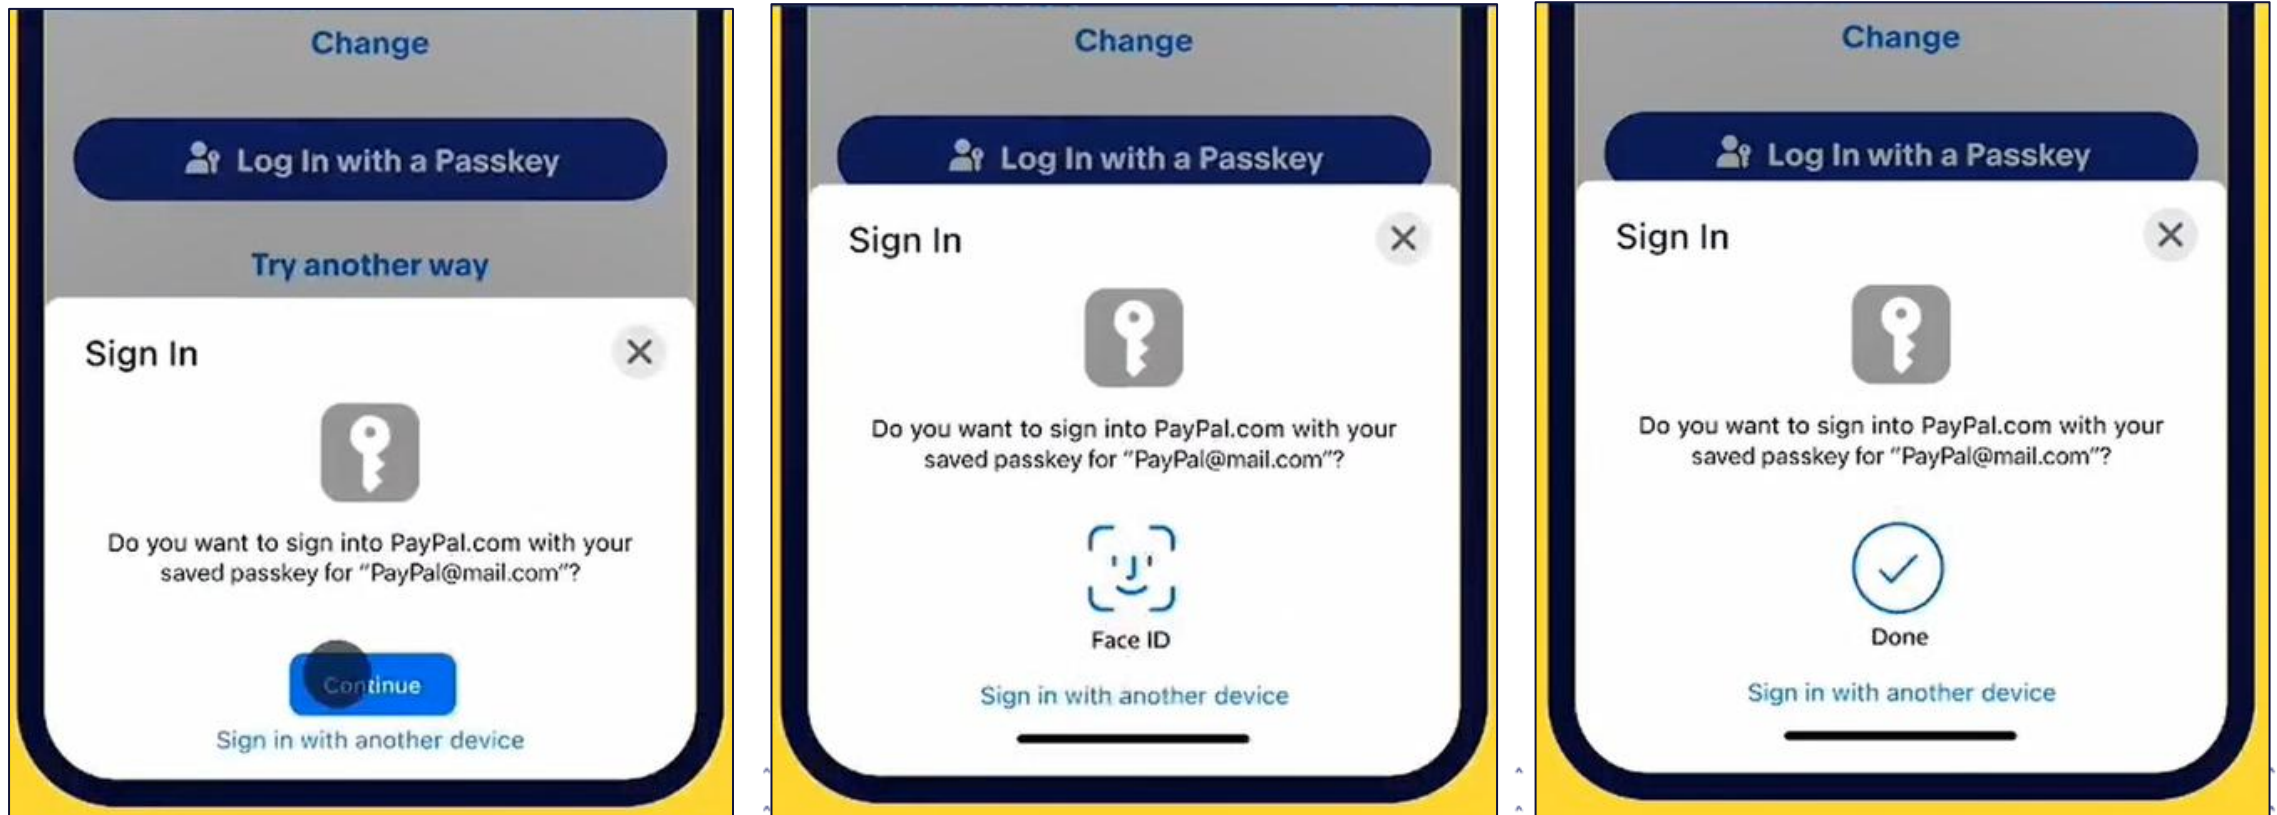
Change

Log In with a Passkey

Try another way

Sign In

Do you want to sign into PayPal.com with your saved passkey for "PayPal@mail.com"?

Continue

Sign in with another device

Change

Log In with a Passkey

Sign In

Do you want to sign into PayPal.com with your saved passkey for "PayPal@mail.com"?

Face ID

Sign in with another device

Change

Log In with a Passkey

Sign In

Do you want to sign into PayPal.com with your saved passkey for "PayPal@mail.com"?

Done

Sign in with another device